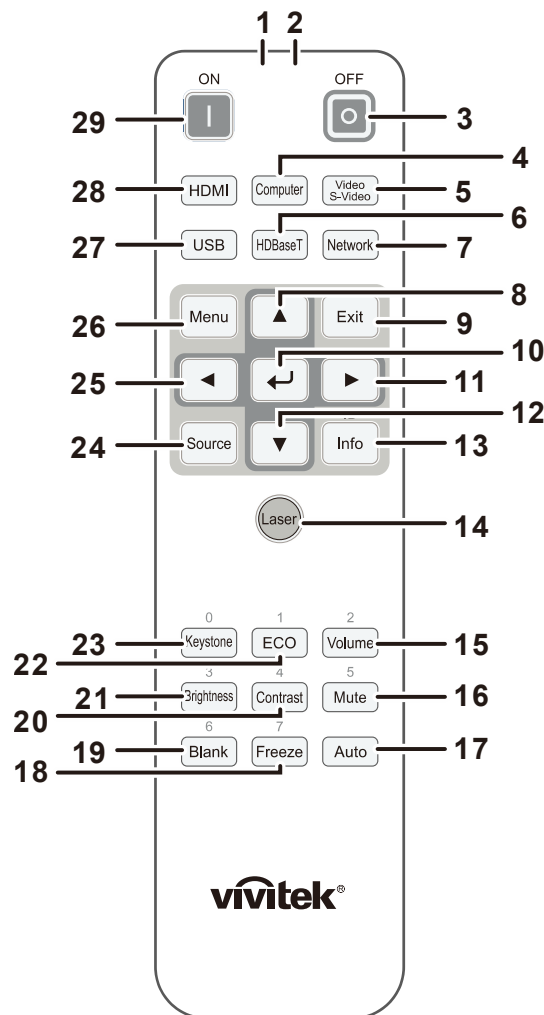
1 2

ON OFF

29 3

28 HDMI Computer Video S-Video 4 5

27 USB HDBaseT Network 6 7

26 Menu ▲ Exit 8 9

25 ◄ ↵ ► 10 11

24 Source ▼ Info 12 13

Laser 14

0 1 2

23 Keystone ECO Volume 15

22

3 4 5

21 Brightness Contrast Mute 16

20

6 7

19 Blank Freeze Auto 17

18

vivitek®